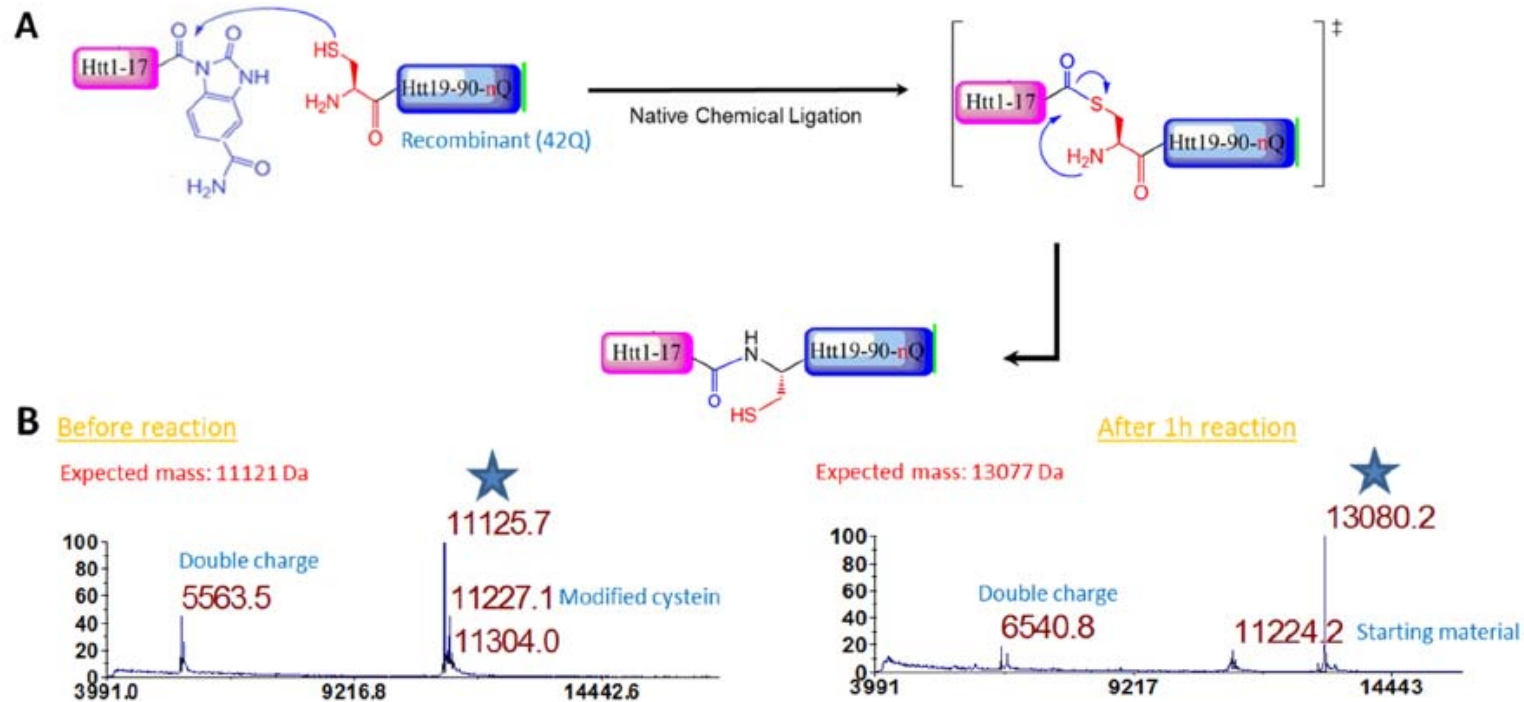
A

Htt1-17

O

O

N

NH

O

$H_2N$

HS

$H_2N$

O

Htt19-90-nQ

Recombinant (42Q)

Native Chemical Ligation

Htt1-17

O

S

$H_2N$

O

Htt19-90-nQ

‡

Htt1-17

H

N

O

HS

Htt19-90-nQ

B

Before reaction

Expected mass: 11121 Da

100
80
60
40
20
0

Double charge

5563.5

11125.7

11227.1 Modified cystein

11304.0

3991.0 9216.8 14442.6

After 1h reaction

Expected mass: 13077 Da

100
80
60
40
20
0

Double charge

6540.8

13080.2

11224.2

Starting material

3991 9217 14443